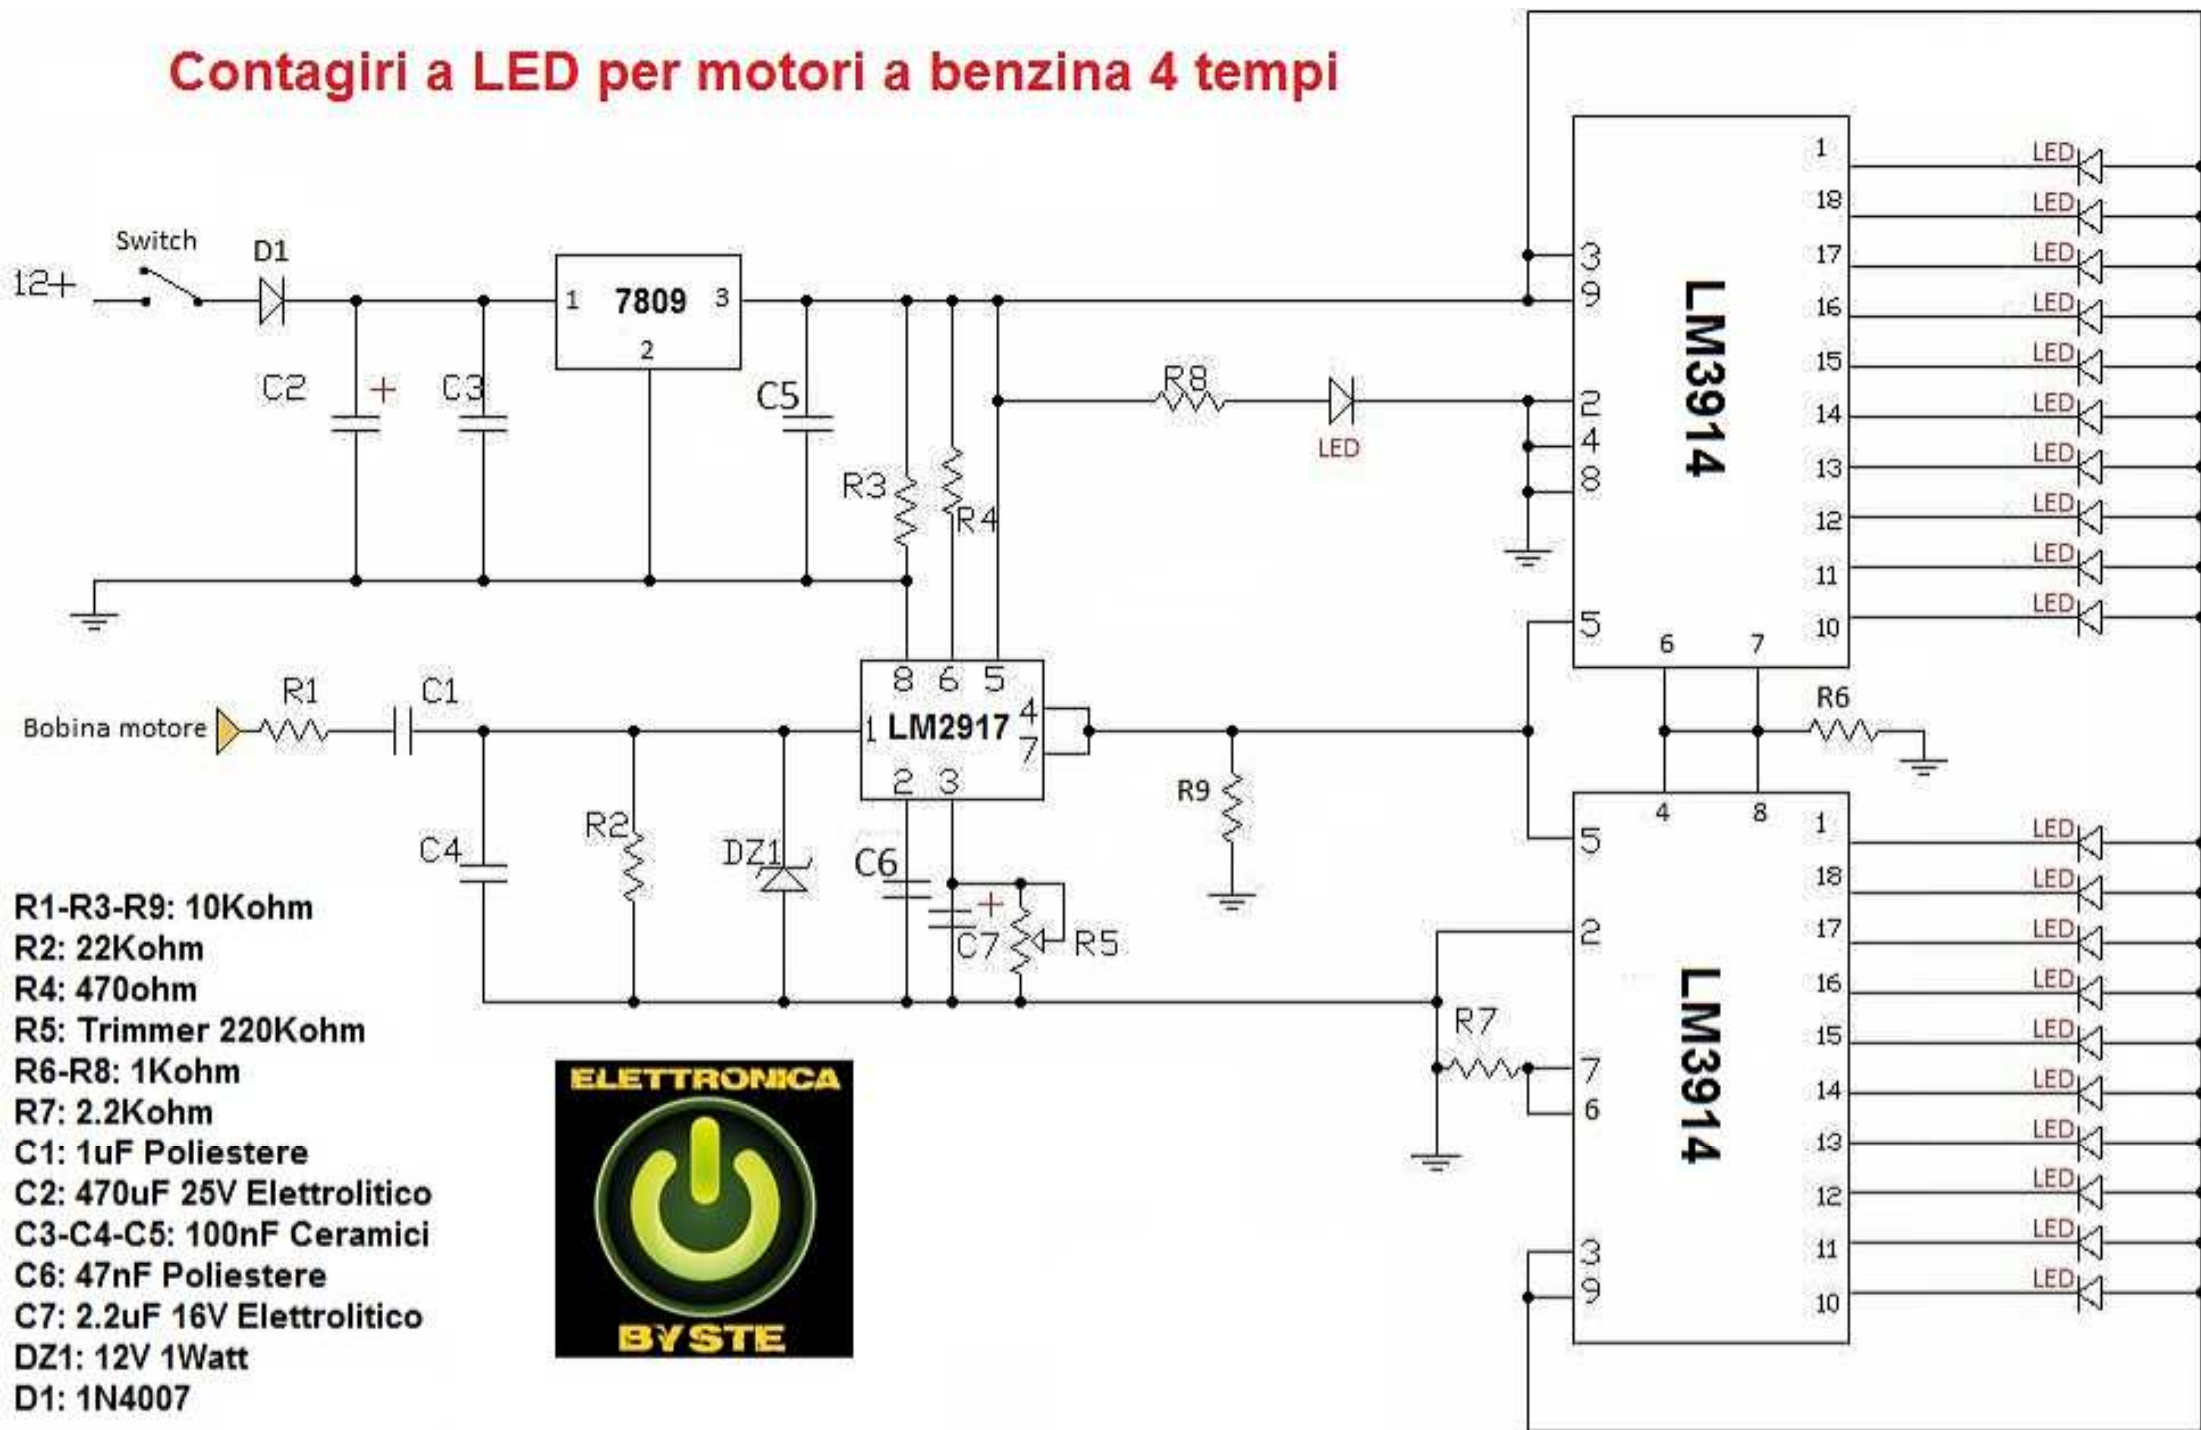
Contagiri a LED per motori a benzina 4 tempi

12+
Switch
D1
C2
+
C3
1
7809
3
2
C5
R3
R4
R8
LED
3
9
2
4
8
5
6
7
LM3914
1
LED
18
LED
17
LED
16
LED
15
LED
14
LED
13
LED
12
LED
11
LED
10
LED

Bobina motore
R1
C1
C4
R2
DZ1
8 6 5
1 LM2917 4
7
2 3
C6
+
C7
R5
R9
R6
4
8
5
2
R7
7
6
3
9
LM3914
1
LED
18
LED
17
LED
16
LED
15
LED
14
LED
13
LED
12
LED
11
LED
10
LED

R1-R3-R9: 10Kohm
R2: 22Kohm
R4: 470ohm
R5: Trimmer 220Kohm
R6-R8: 1Kohm
R7: 2.2Kohm
C1: 1uF Poliestere
C2: 470uF 25V Elettrolitico
C3-C4-C5: 100nF Ceramici
C6: 47nF Poliestere
C7: 2.2uF 16V Elettrolitico
DZ1: 12V 1Watt
D1: 1N4007

ELETTRONICA
BY STE